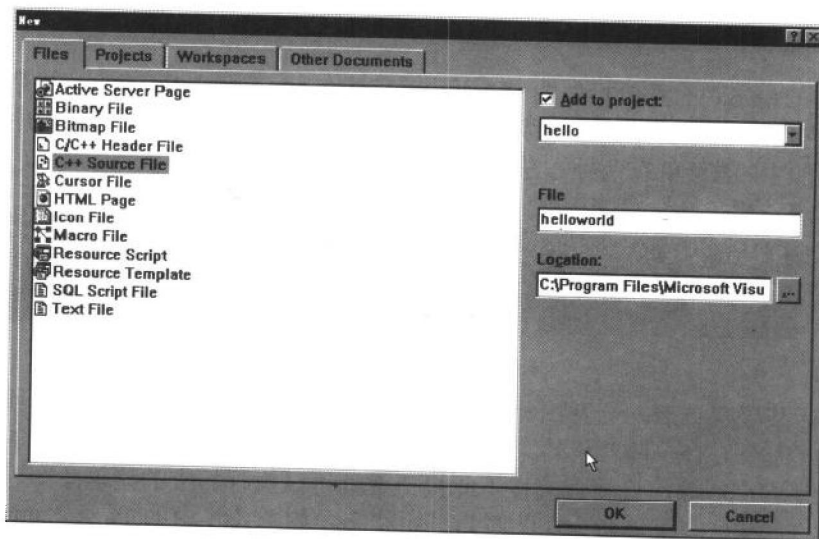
New

?

Files | Projects | Workspaces | Other Documents

Active Server Page
Binary File
Bitmap File
C/C++ Header File
C++ Source File
Cursor File
HTML Page
Icon File
Macro File
Resource Script
Resource Template
SQL Script File
Text File

☑ Add to project:
hello

File
helloworld

Location:
C:\Program Files\Microsoft Visu
...

OK
Cancel